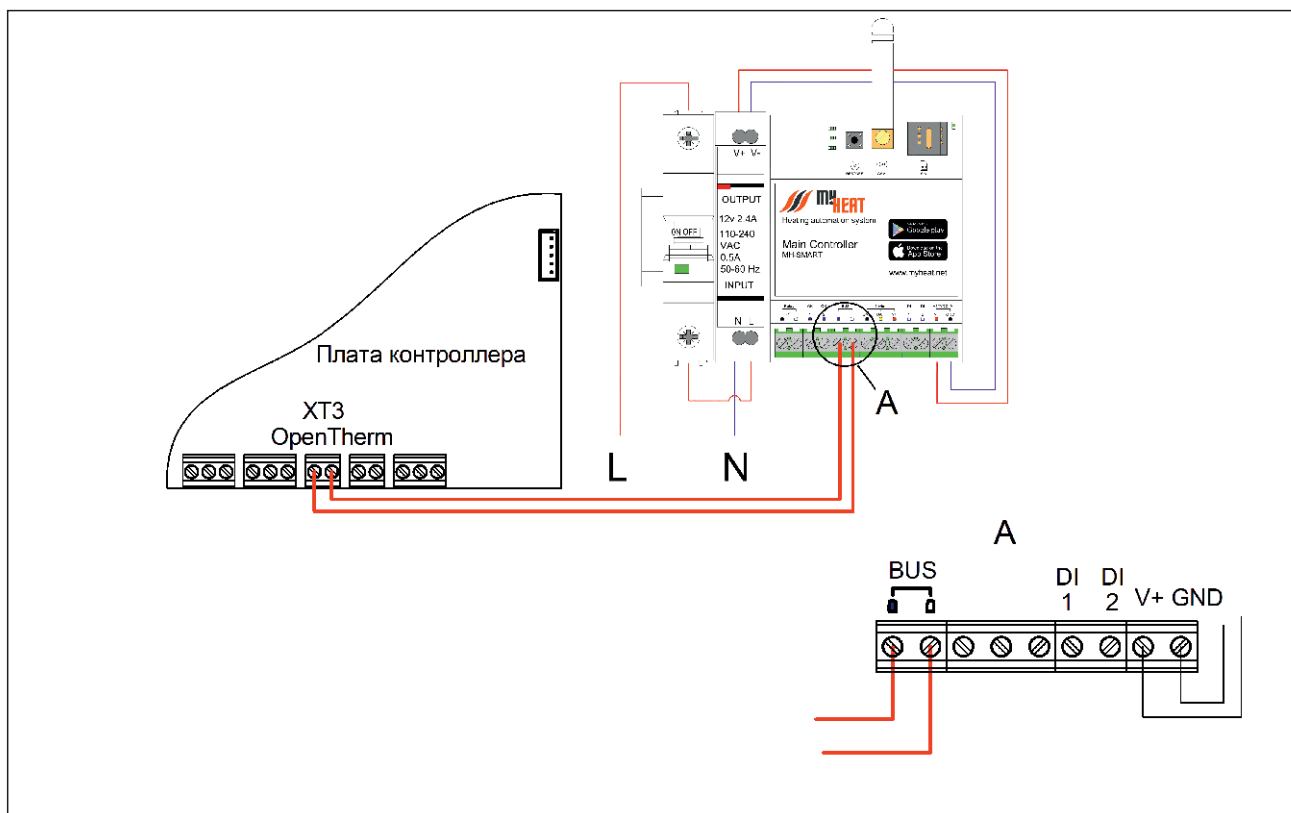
V+ V-

OUTPUT
12v 2.4A
110-240
VAC
0.5A
50-60 Hz
INPUT

N L

ON OFF

MY HEAT
Heating automation system
Main Controller
MH-SMART
Google play
App Store
www.myheat.net

Плата контроллера

XT3
OpenTherm

A

L N

A

BUS
DI 1
DI 2
V+ GND